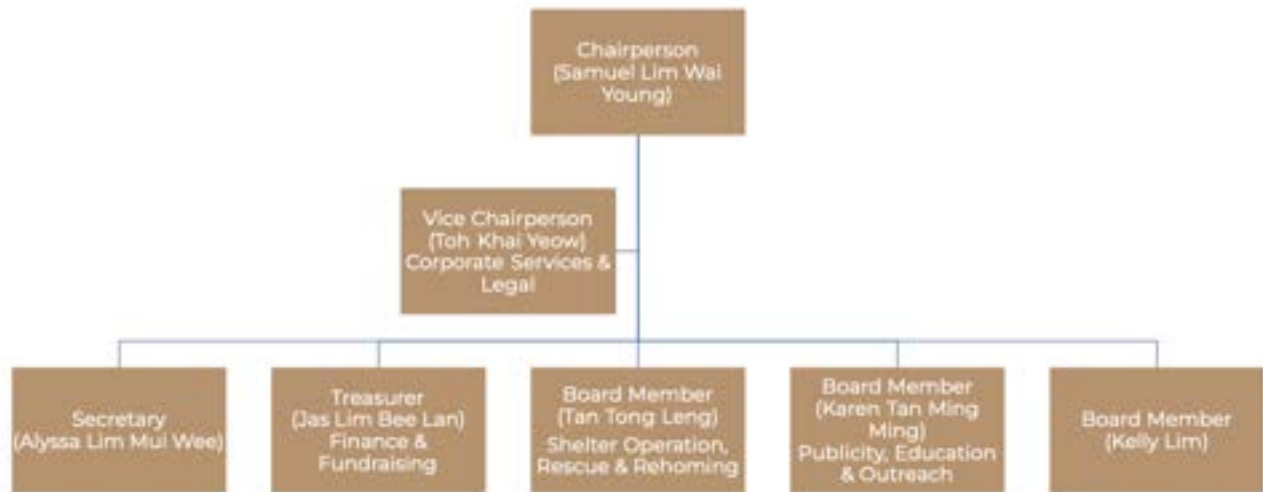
Chairperson (Samuel Lim Wai Young)

Vice Chairperson (Toh Khai Yeow) Corporate Services & Legal

Secretary (Alyssa Lim Mui Wee)

Treasurer (Jas Lim Bee Lan) Finance & Fundraising

Board Member (Tan Tong Leng) Shelter Operation, Rescue & Rehoming

Board Member (Karen Tan Ming Ming) Publicity, Education & Outreach

Board Member (Kelly Lim)